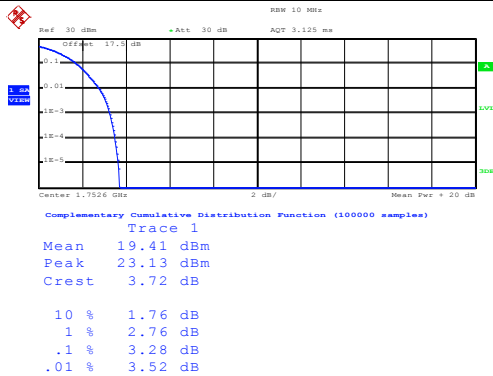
RBW 10 MHz

Ref 30 dBm

*Att 30 dB

AQT 3.125 ms

Offset 17.5 dB

0.1

0.01

1E-3

1E-4

1E-5

1 SA

VIEW

A

LVL

3DB

Center 1.7526 GHz

2 dB/

Mean Pwr + 20 dB

Complementary Cumulative Distribution Function (100000 samples)

Trace 1

| | |
|---|---|
| Mean | 19.41 dBm |
| Peak | 23.13 dBm |
| Crest | 3.72 dB |

| | |
|---|---|
| 10 % | 1.76 dB |
| 1 % | 2.76 dB |
| .1 % | 3.28 dB |
| .01 % | 3.52 dB |